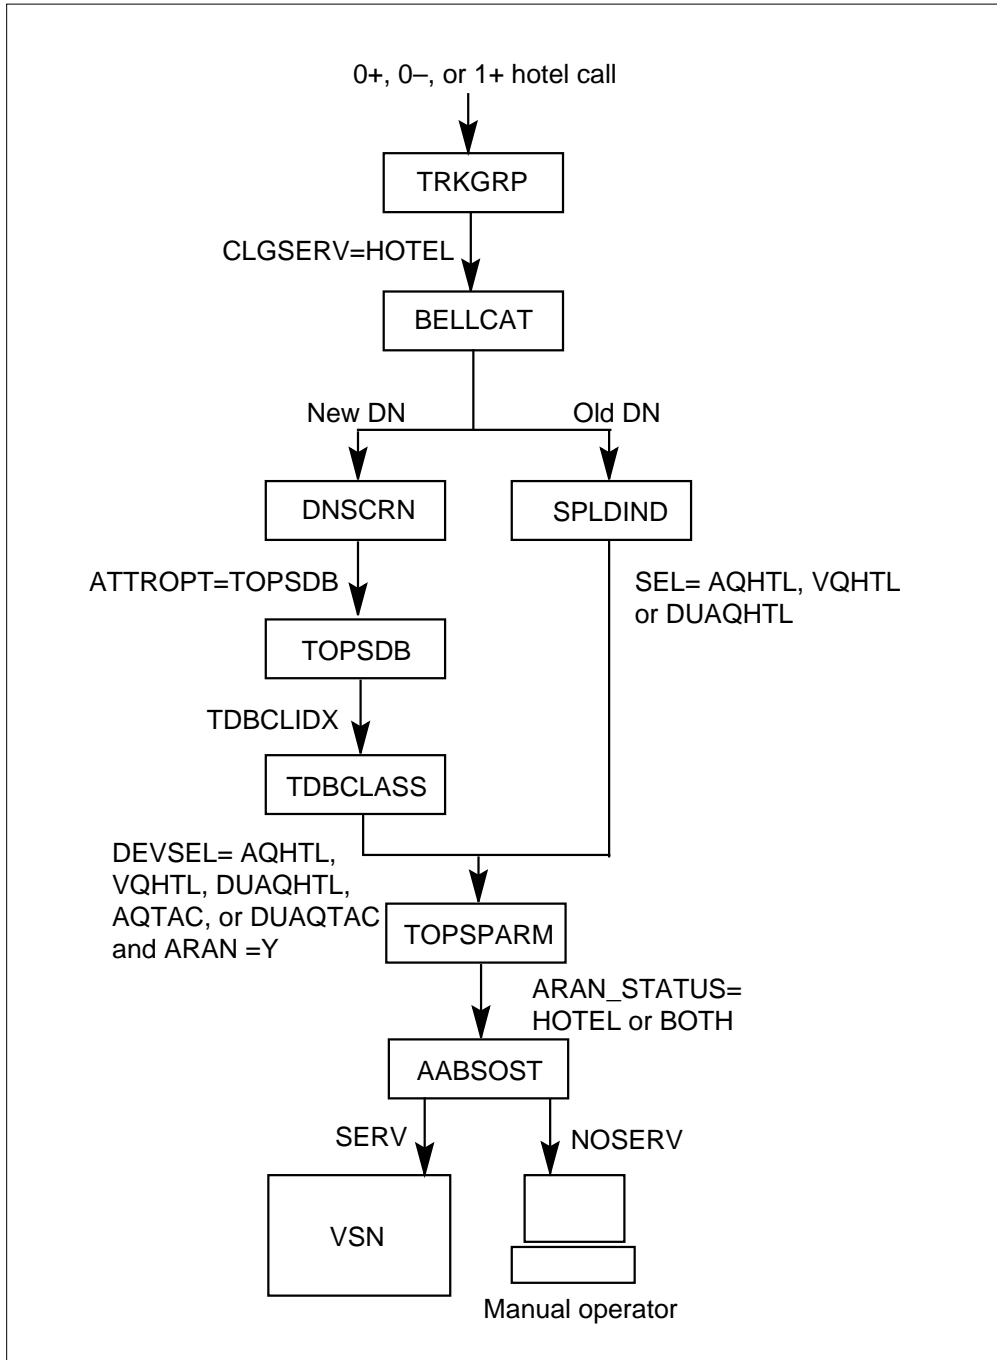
0+, 0–, or 1+ hotel call

TRKGRP

CLGSERV=HOTEL

BELLCAT

New DN

Old DN

DNSCRN

SPLDIND

ATTROPT=TOPSDB

SEL= AQHTL, VQHTL or DUAQHTL

TOPSDB

TDBCLIDX

TDBCLASS

DEVSEL= AQHTL, VQHTL, DUAQHTL, AQTAC, or DUAQTAC and ARAN =Y

TOPSPARM

ARAN_STATUS= HOTEL or BOTH

AABSOST

SERV

NOSERV

VSN

Manual operator